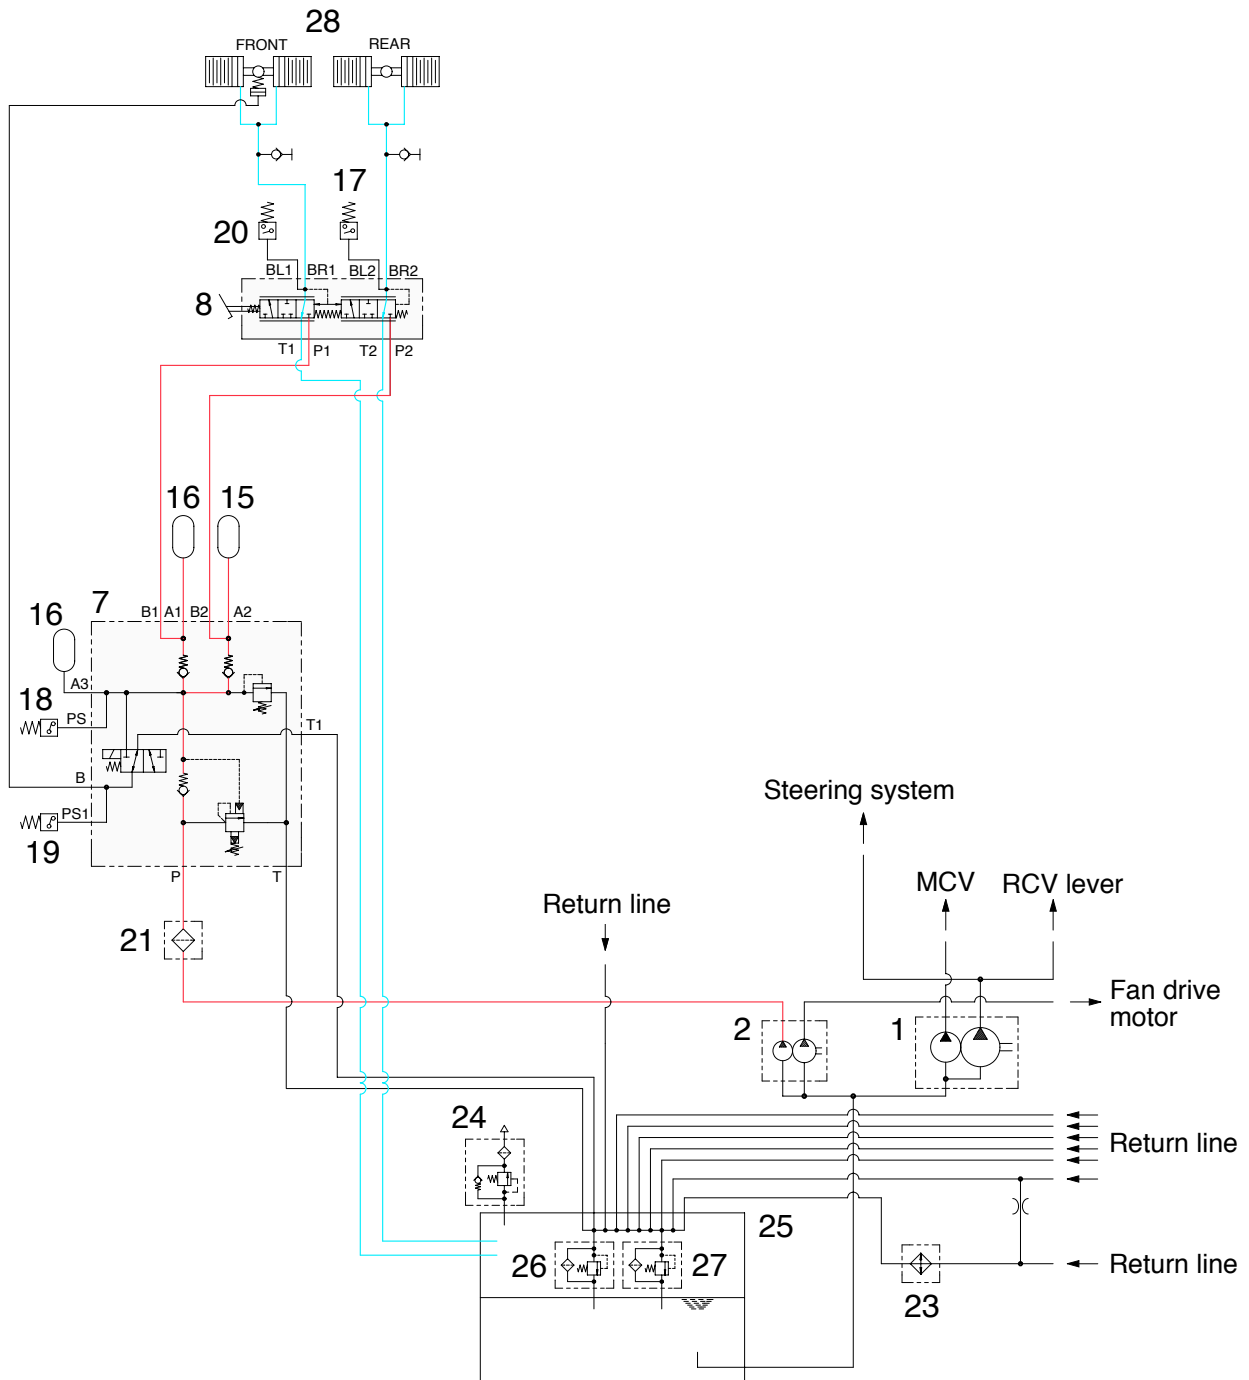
28
FRONT
REAR
17
20
BL1 BR1 BL2 BR2
8
T1 P1 T2 P2
16 15
16 7
B1 A1 B2 A2
A3
18
PS
T1
B
PS1
19
P T
Steering system
MCV RCV lever
Return line
21
Fan drive motor
2
1
24
Return line
25
26
27
23
Return line